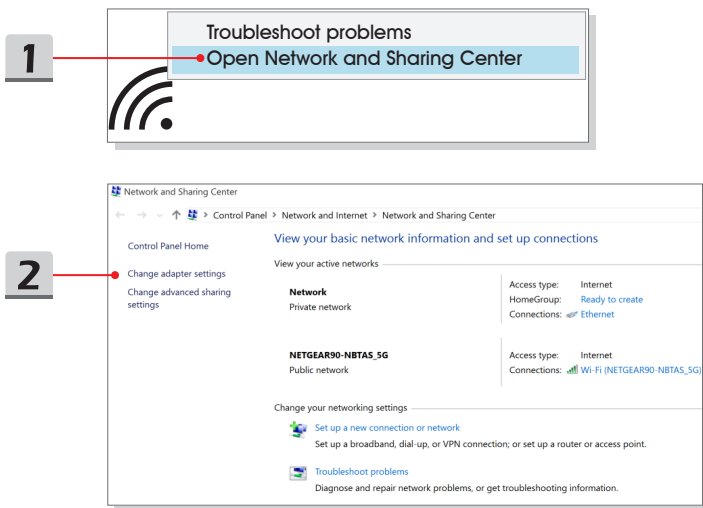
1

Troubleshoot problems
Open Network and Sharing Center

2

Network and Sharing Center

Control Panel > Network and Internet > Network and Sharing Center

Control Panel Home

Change adapter settings

Change advanced sharing settings

View your basic network information and set up connections

View your active networks

Network
Private network

Access type: Internet
HomeGroup: Ready to create
Connections: Ethernet

NETGEAR90-NBTAS_5G
Public network

Access type: Internet
Connections: Wi-Fi (NETGEAR90-NBTAS_5G)

Change your networking settings

Set up a new connection or network
Set up a broadband, dial-up, or VPN connection; or set up a router or access point.

Troubleshoot problems
Diagnose and repair network problems, or get troubleshooting information.